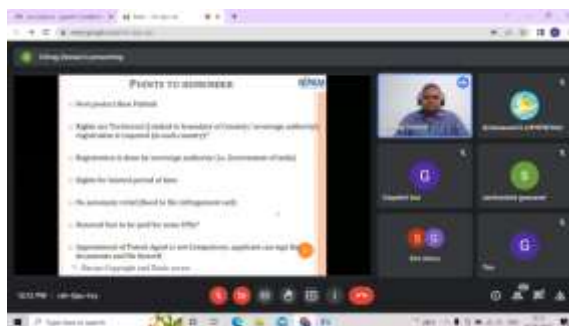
POINTS TO REMEMBER

Novel product Best Method

Rights are Territorial (Limited to boundaries of Country) to sovereign authority registration is required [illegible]

Registration is done by sovereign authority (i.e. Government of India)

Rights for limited period of time

No automatic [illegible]

Renewal fees to be paid for some IPRs

Appointment of Patent Agent is not Compulsory, applicant can sign the documents and file himself

G

G

S

G

12:51 PM